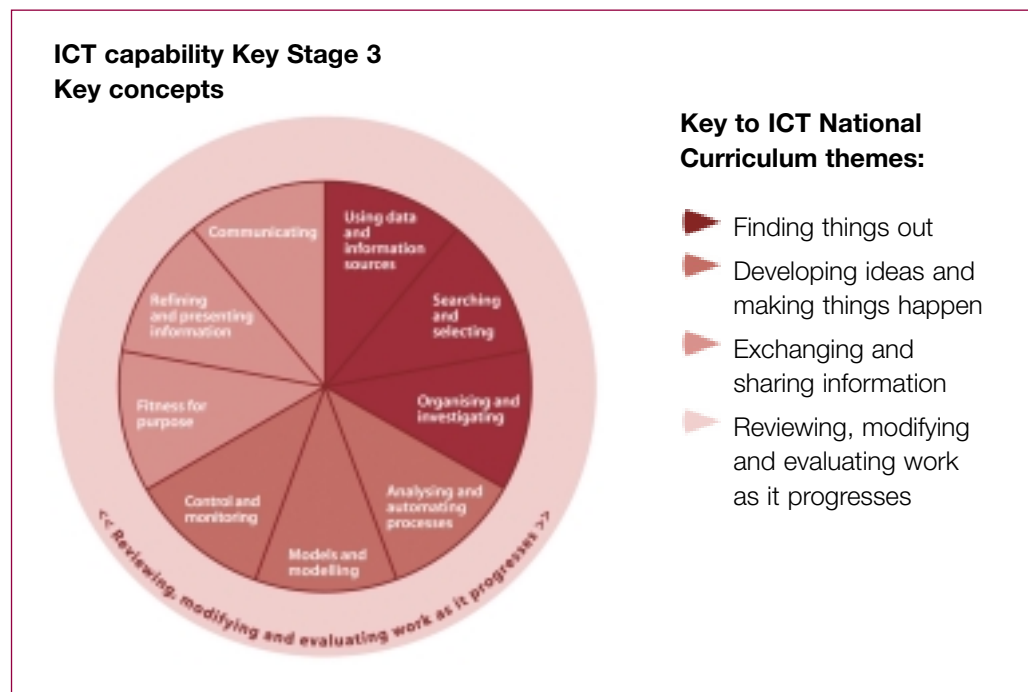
ICT capability Key Stage 3
Key concepts

Communicating

Using data and information sources

Searching and selecting

Organising and investigating

Analysing and automating processes

Models and modelling

Control and monitoring

Fitness for purpose

Refining and presenting information

<< Reviewing, modifying and evaluating work as it progresses >>

Key to ICT National Curriculum themes:

Finding things out

Developing ideas and making things happen

Exchanging and sharing information

Reviewing, modifying and evaluating work as it progresses